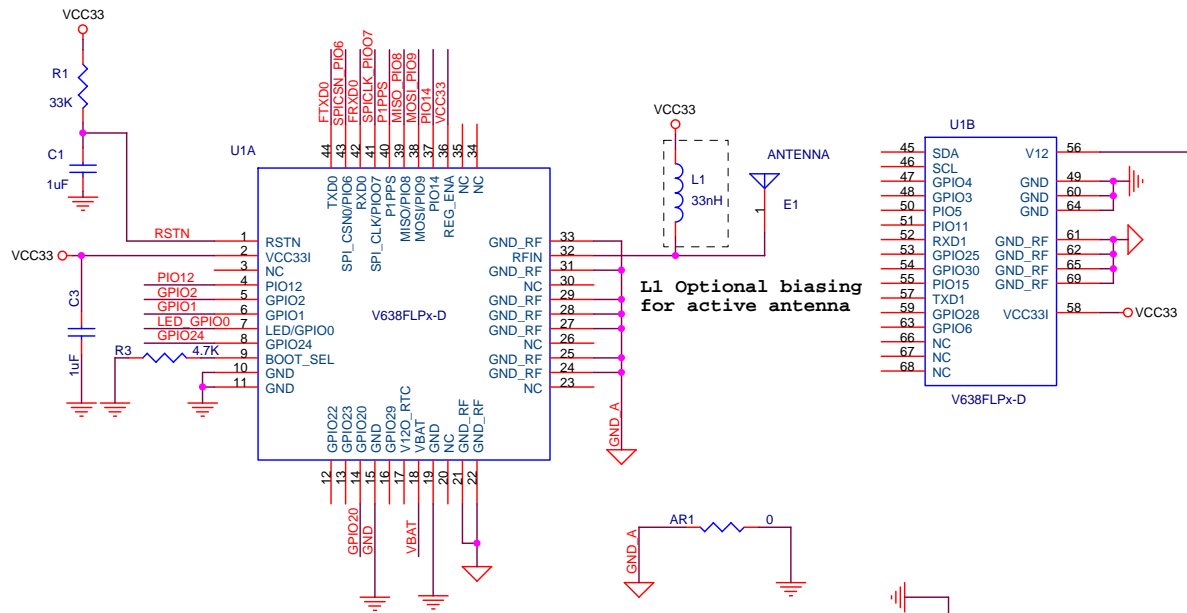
VCC33

R1

33K

C1

1uF

U1A

FTXD0
SPICSN_PIO6
FRXD0
SPICLK_PIO7
P1PPS
MISO_PIO8
MOSI_PIO9
PIO14
VCC33

44 43 42 41 40 39 38 37 36 35 34

TXD0
SPI_CSN0/PIO6
RXD0
SPI_CLK/PIO7
P1PPS
MISO/PIO8
MOSI/PIO9
PIO14
REG_ENA
NC
NC

RSTN
VCC33 
C3
1uF
R3 4.7K

PIO12
GPIO2
GPIO1
LED_GPIO0
GPIO24

1 RSTN
2 VCC33I
3 NC
4 PIO12
5 GPIO2
6 GPIO1
7 LED/GPIO0
8 GPIO24
9 BOOT_SEL
10 GND
11 GND

V638FLPx-D

GND_RF 33
RFIN 32
GND_RF 31
NC 30
GND_RF 29
GND_RF 28
GND_RF 27
NC 26
GND_RF 25
GND_RF 24
NC 23

GPIO22
GPIO23
GPIO20
GND
GPIO29
V12O_RTC
VBAT
GND
NC
GND_RF
GND_RF

12 13 14 15 16 17 18 19 20 21 22

GPIO20
GND
VBAT

GND_A

VCC33

L1
33nH

ANTENNA

1 E1

L1 Optional biasing
for active antenna

AR1 0

GND_A

U1B

45 SDA
46 SCL
47 GPIO4
48 GPIO3
50 PIO5
51 PIO11
52 RXD1
53 GPIO25
54 GPIO30
55 PIO15
57 TXD1
59 GPIO28
63 GPIO6
66 NC
67 NC
68 NC

V12 56
GND 49
GND 60
GND 64
GND_RF 61
GND_RF 62
GND_RF 65
GND_RF 69
VCC33I 58

VCC33

V638FLPx-D